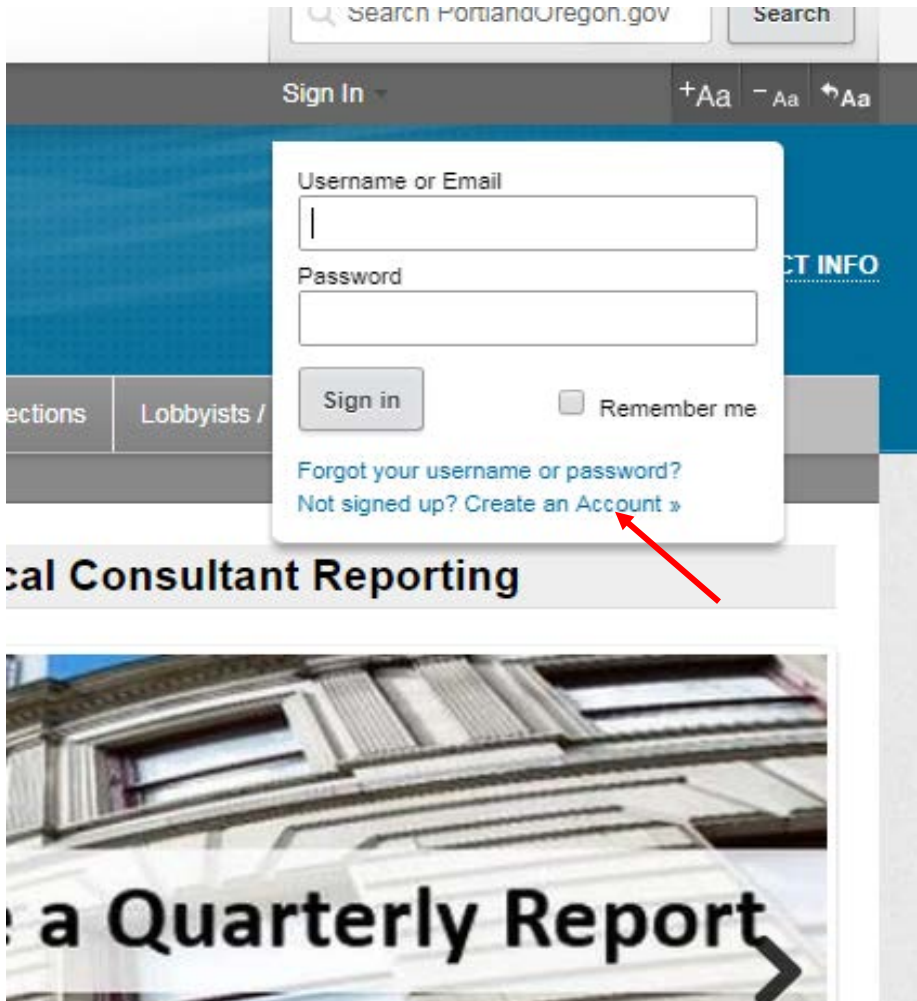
Search PortlandOregon.gov

Search

Sign In

+Aa −Aa Aa

Username or Email

Password

Sign in

Remember me

Forgot your username or password?

Not signed up? Create an Account »

CT INFO

ections

Lobbyists /

cal Consultant Reporting

e a Quarterly Report